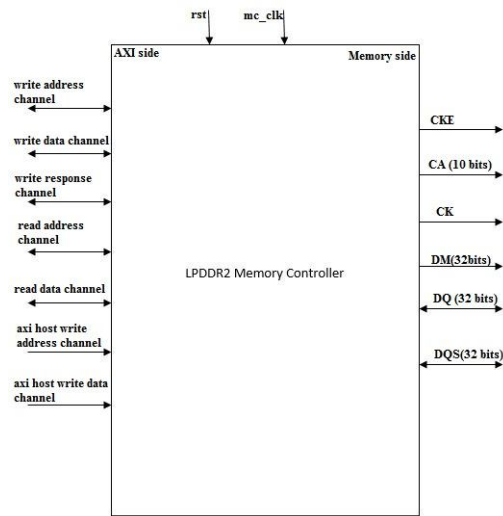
rst
mc_clk
AXI side
Memory side
write address channel
write data channel
write response channel
read address channel
read data channel
axi host write address channel
axi host write data channel
LPDDR2 Memory Controller
CKE
CA (10 bits)
CK
DM(32bits)
DQ (32 bits)
DQS(32 bits)